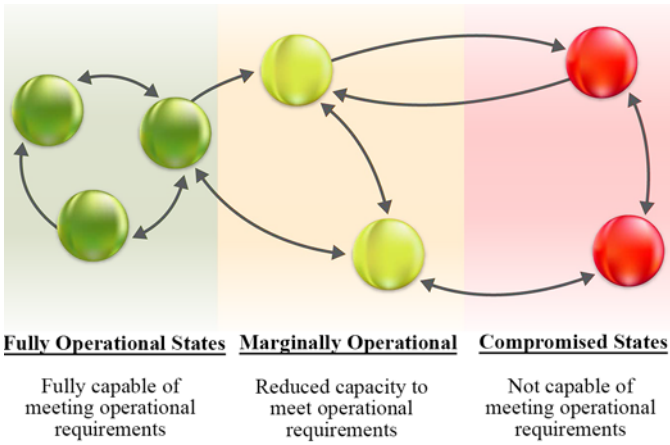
Fully Operational States

Fully capable of meeting operational requirements

Marginally Operational

Reduced capacity to meet operational requirements

Compromised States

Not capable of meeting operational requirements